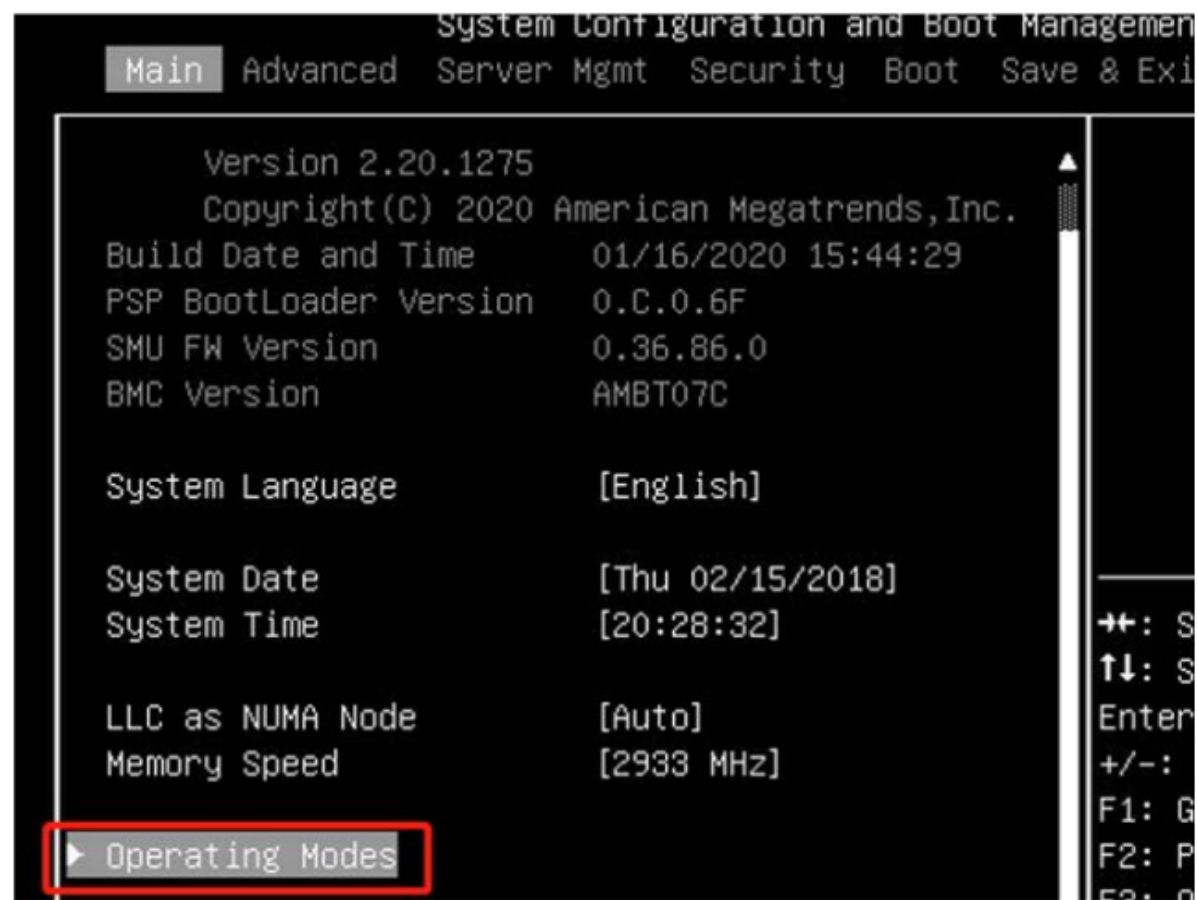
System Configuration and Boot Managemen
Main Advanced Server Mgmt Security Boot Save & Exi

Version 2.20.1275
Copyright(C) 2020 American Megatrends,Inc.
Build Date and Time 01/16/2020 15:44:29
PSP BootLoader Version 0.C.0.6F
SMU FW Version 0.36.86.0
BMC Version AMBT07C

System Language [English]

System Date [Thu 02/15/2018]
System Time [20:28:32]

LLC as NUMA Node [Auto]
Memory Speed [2933 MHz]

▶ Operating Modes

→←: S
↑↓: S
Enter
+/-:
F1: G
F2: P
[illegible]